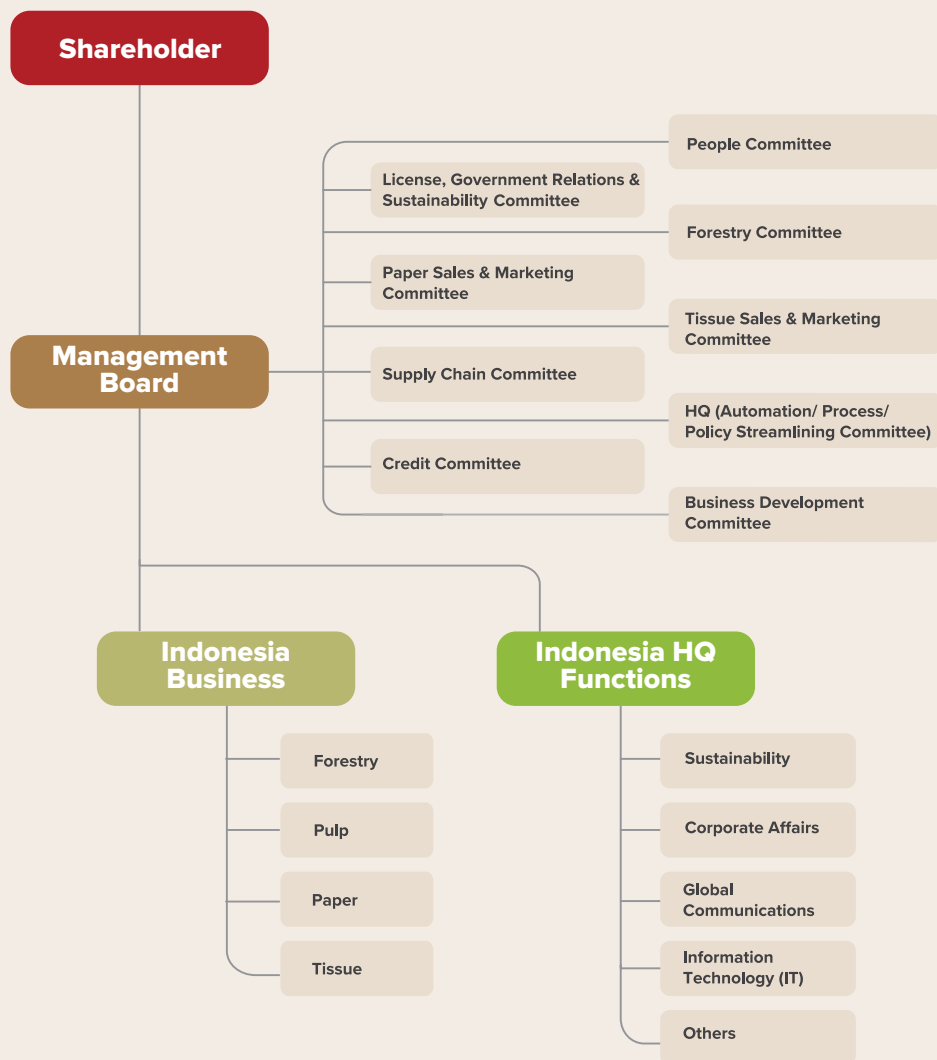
Shareholder

Management Board

People Committee

License, Government Relations & Sustainability Committee

Forestry Committee

Paper Sales & Marketing Committee

Tissue Sales & Marketing Committee

Supply Chain Committee

HQ (Automation/ Process/ Policy Streamlining Committee)

Credit Committee

Business Development Committee

Indonesia Business

Forestry

Pulp

Paper

Tissue

Indonesia HQ Functions

Sustainability

Corporate Affairs

Global Communications

Information Technology (IT)

Others